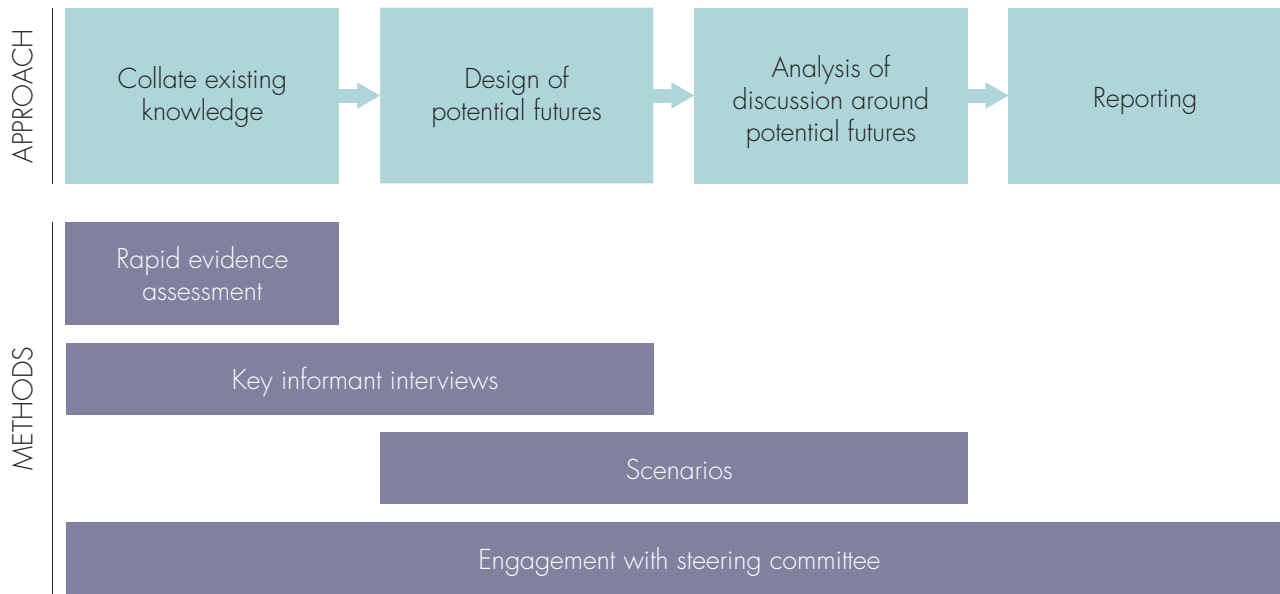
APPROACH

Collate existing knowledge

Design of potential futures

Analysis of discussion around potential futures

Reporting

METHODS

Rapid evidence assessment

Key informant interviews

Scenarios

Engagement with steering committee